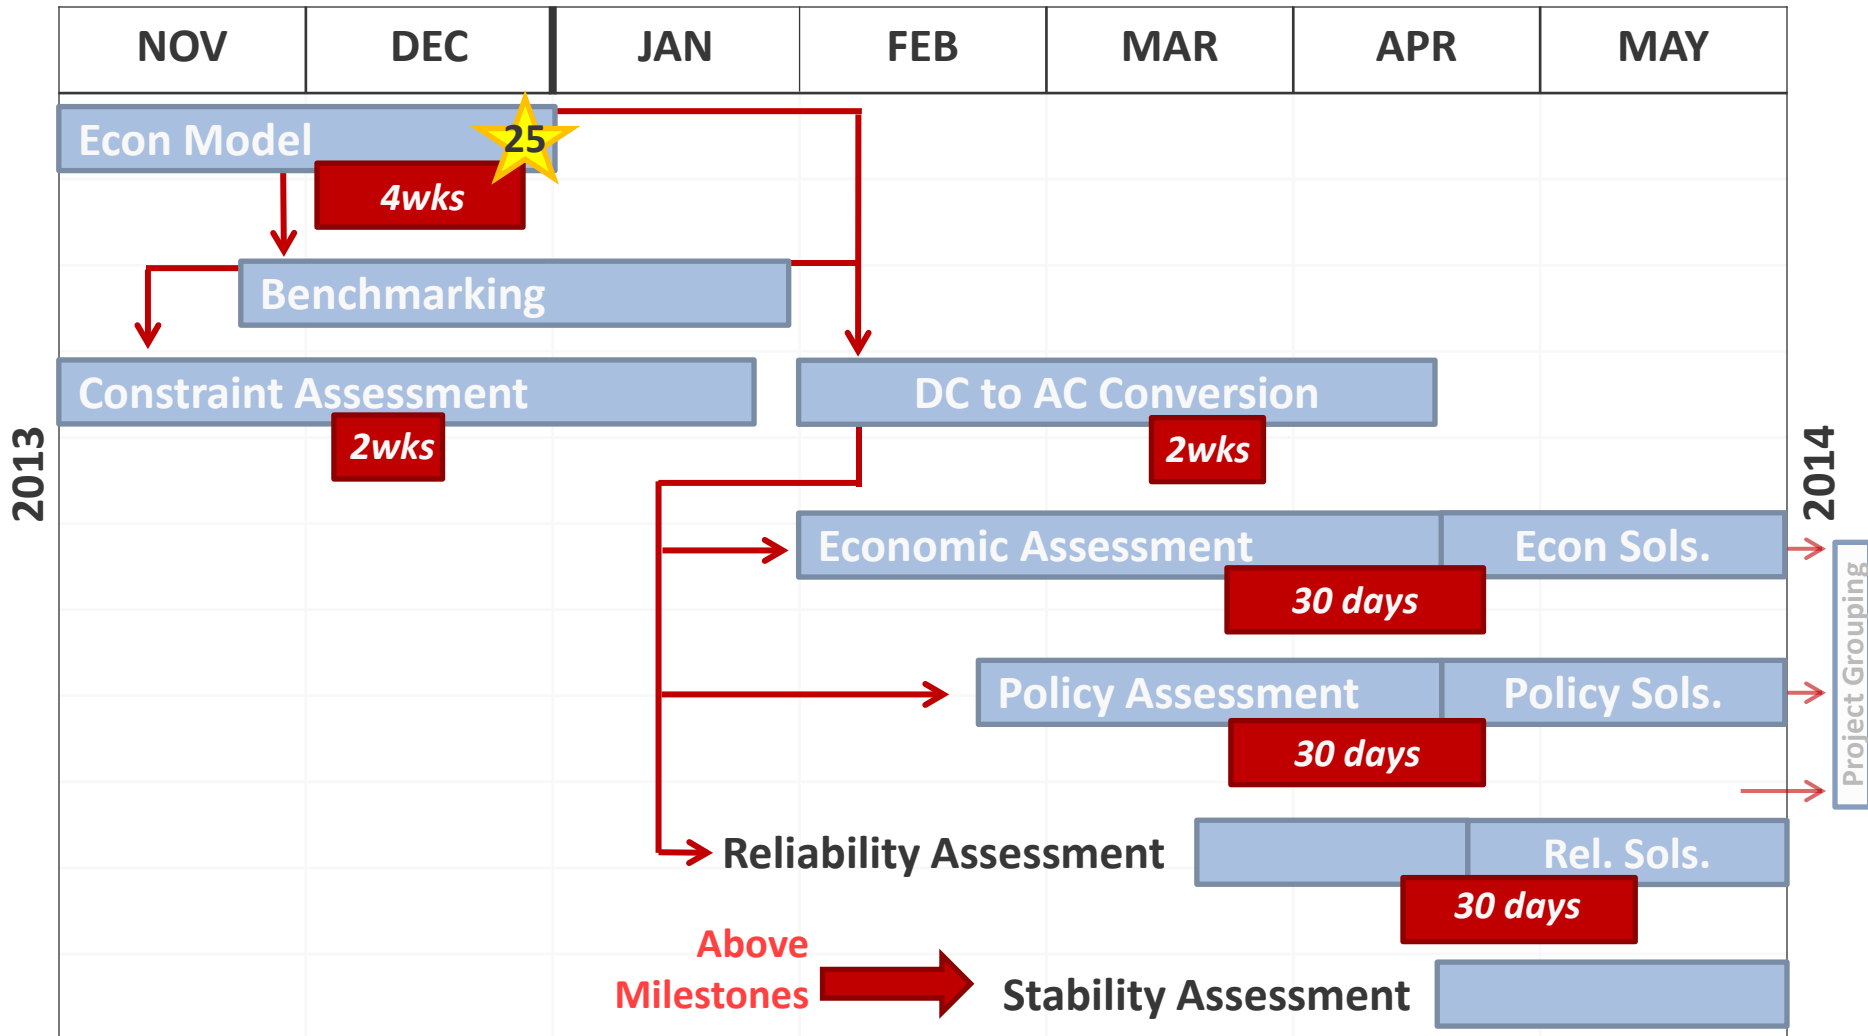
| NOV | DEC | JAN | FEB | MAR | APR | MAY |
|---|---|---|---|---|---|---|

2013

Econ Model 25

4wks

Benchmarking

Constraint Assessment

2wks

DC to AC Conversion

2wks

Economic Assessment

Econ Sols.

30 days

Policy Assessment

Policy Sols.

30 days

Reliability Assessment

Rel. Sols.

30 days

Above Milestones

Stability Assessment

2014

Project Grouping